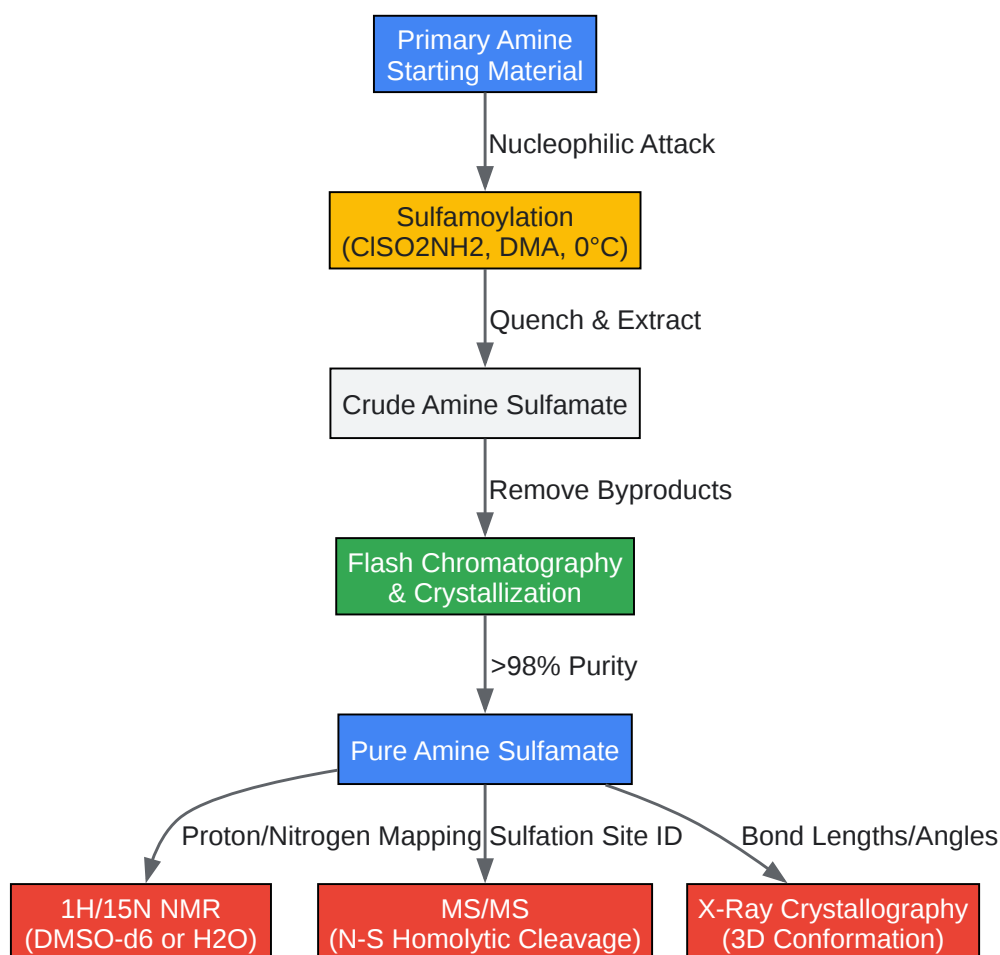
Primary Amine Starting Material

Nucleophilic Attack

Sulfamoylation (ClSO2NH2, DMA, 0°C)

Quench & Extract

Crude Amine Sulfamate

Remove Byproducts

Flash Chromatography & Crystallization

>98% Purity

Pure Amine Sulfamate

Proton/Nitrogen Mapping

Sulfation Site ID

Bond Lengths/Angles

1H/15N NMR (DMSO-d6 or H2O)

MS/MS (N-S Homolytic Cleavage)

X-Ray Crystallography (3D Conformation)